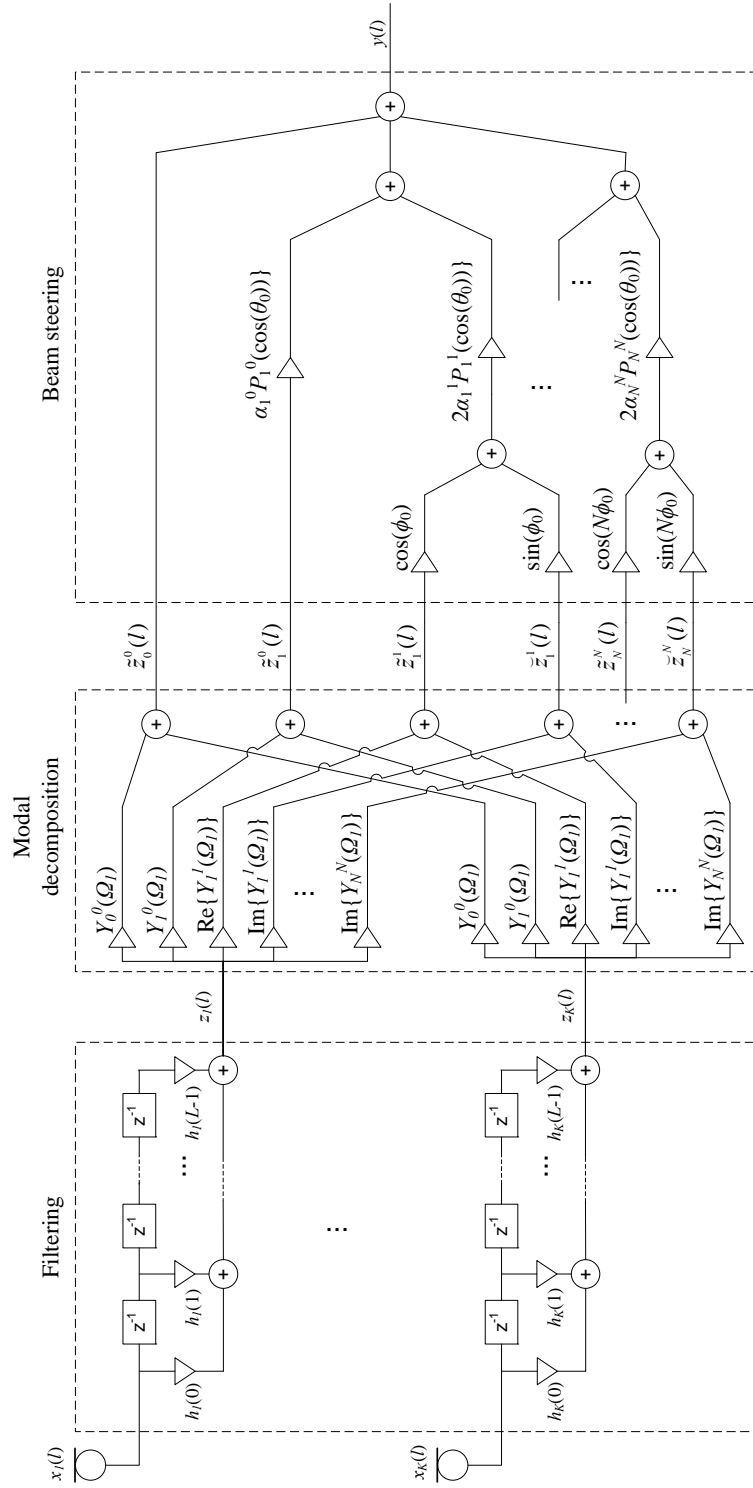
Filtering

Modal decomposition

Beam steering

$x_1(l)$

$h_1(0)$

$z^{-1}$

$h_1(1)$

$z^{-1}$

...

$z^{-1}$

$h_1(L-1)$

+

+

$z_1(l)$

...

$x_K(l)$

$h_K(0)$

$z^{-1}$

$h_K(1)$

$z^{-1}$

...

$z^{-1}$

$h_K(L-1)$

+

+

$z_K(l)$

$Y_0^0(\Omega_1)$

$Y_1^0(\Omega_1)$

$\mathrm{Re}\{Y_1^1(\Omega_1)\}$

$\mathrm{Im}\{Y_1^1(\Omega_1)\}$

...

$\mathrm{Im}\{Y_N^N(\Omega_1)\}$

$Y_0^0(\Omega_l)$

$Y_1^0(\Omega_l)$

$\mathrm{Re}\{Y_1^1(\Omega_l)\}$

$\mathrm{Im}\{Y_1^1(\Omega_l)\}$

...

$\mathrm{Im}\{Y_N^N(\Omega_l)\}$

+

+

+

+

...

+

$\tilde{z}_0^0(l)$

$\tilde{z}_1^0(l)$

$\tilde{z}_1^1(l)$

$\breve{z}_1^1(l)$

$\tilde{z}_N^N(l)$

$\breve{z}_N^N(l)$

$\alpha_1^0 P_1^0(\cos(\theta_0))\}$

$\cos(\phi_0)$

$\sin(\phi_0)$

+

$2\alpha_1^1 P_1^1(\cos(\theta_0))\}$

...

$\cos(N\phi_0)$

$\sin(N\phi_0)$

+

$2\alpha_N^N P_N^N(\cos(\theta_0))\}$

...

+

+

+

$y(l)$